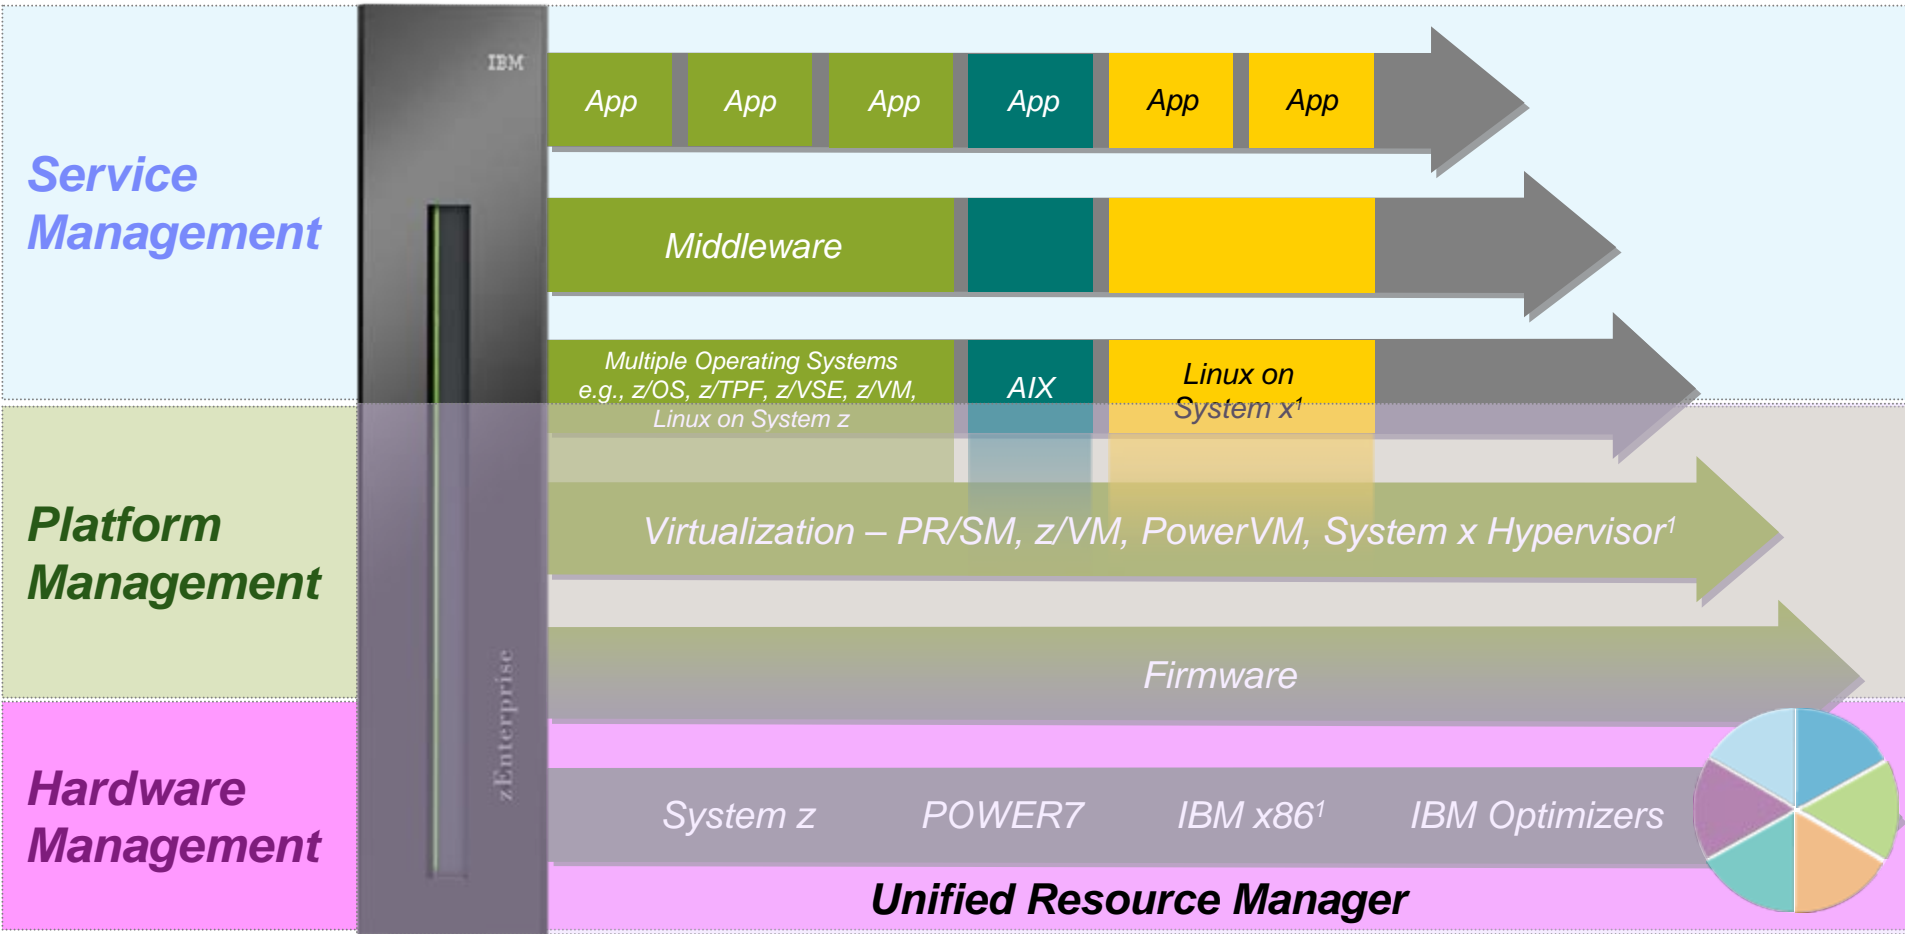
Service Management

Platform Management

Hardware Management

IBM

zEnterprise

App App App App App App

Middleware

Multiple Operating Systems e.g., z/OS, z/TPF, z/VSE, z/VM, Linux on System z

AIX

Linux on System x$^1$

Virtualization – PR/SM, z/VM, PowerVM, System x Hypervisor$^1$

Firmware

System z POWER7 IBM x86$^1$ IBM Optimizers

Unified Resource Manager